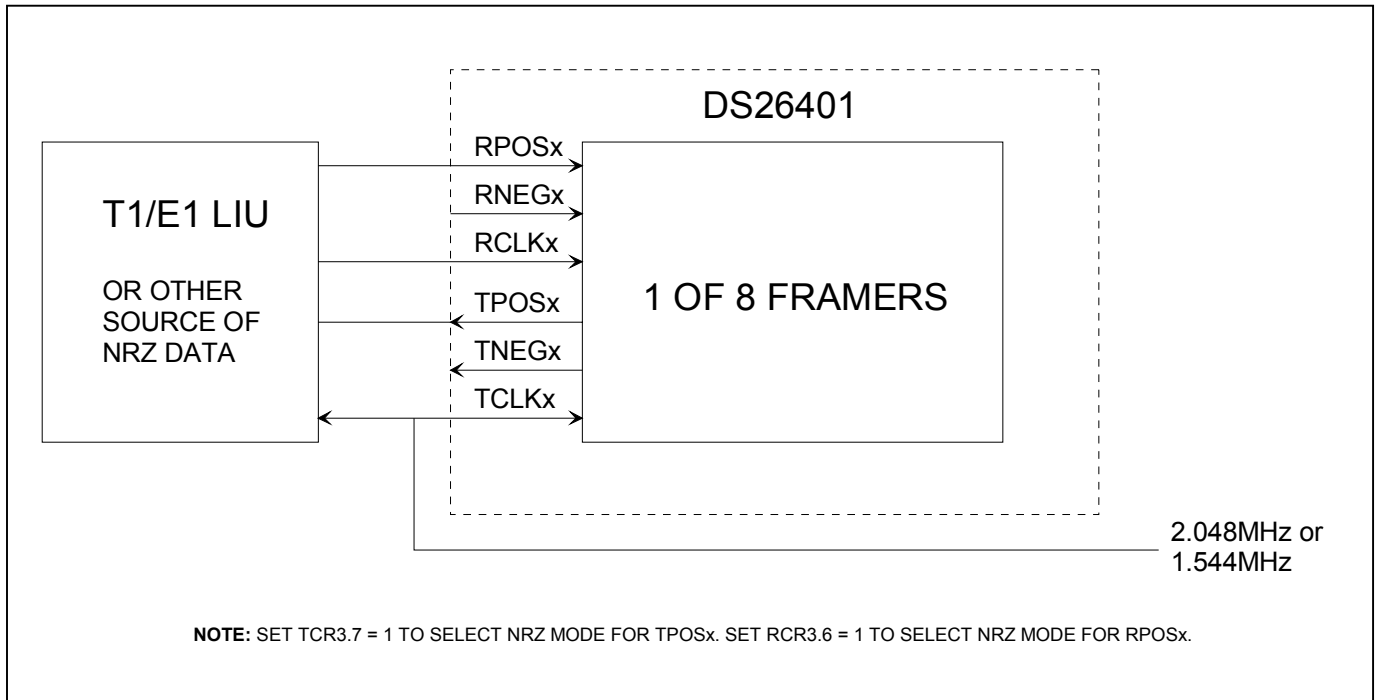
DS26401

T1/E1 LIU

OR OTHER SOURCE OF NRZ DATA

RPOSx
RNEGx
RCLKx
TPOSx
TNEGx
TCLKx

1 OF 8 FRAMERS

2.048MHz or 1.544MHz

**NOTE:** SET TCR3.7 = 1 TO SELECT NRZ MODE FOR TPOSx. SET RCR3.6 = 1 TO SELECT NRZ MODE FOR RPOSx.